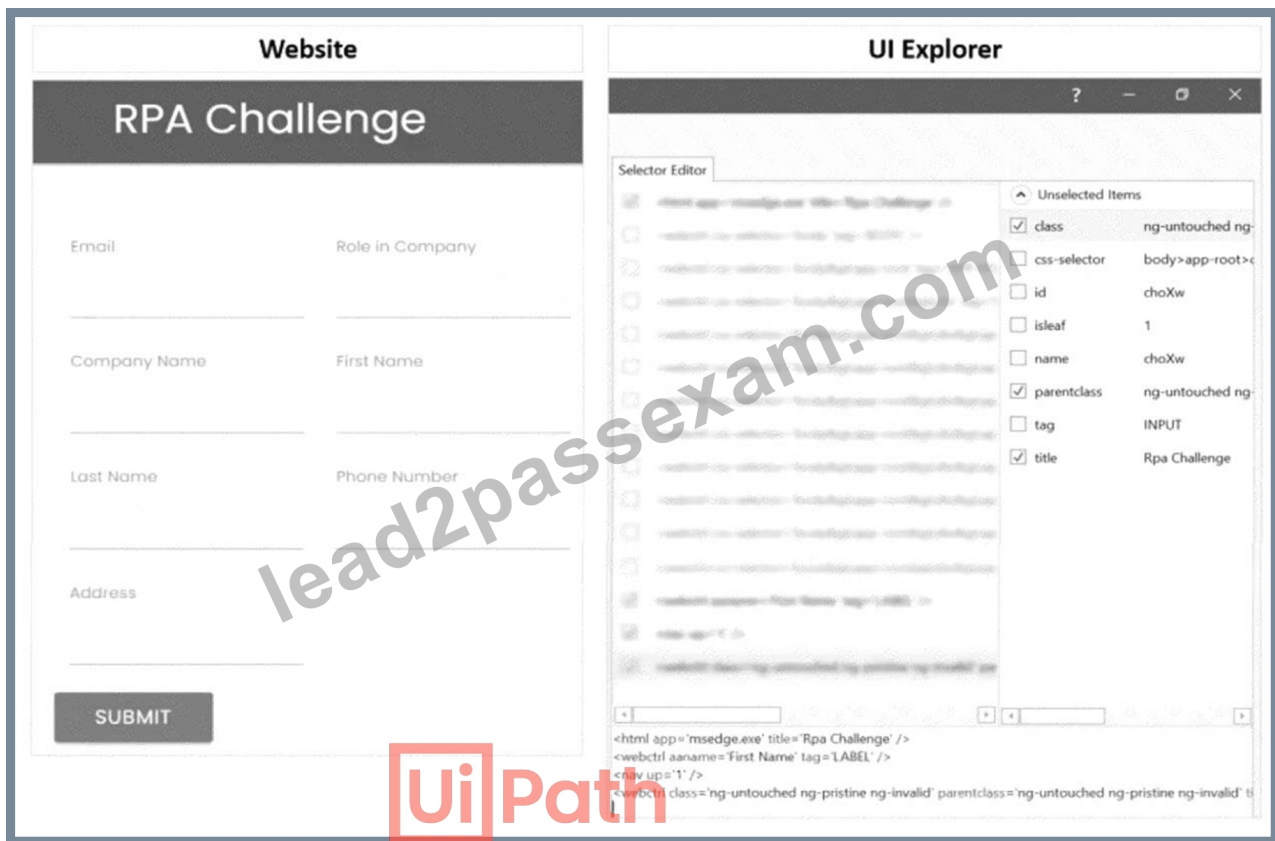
Website

RPA Challenge

Email

Role in Company

Company Name

First Name

Last Name

Phone Number

Address

SUBMIT

UI Explorer

?

Selector Editor

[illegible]

Unselected Items

| | | |
|---|---|---|
| ☑ | class | ng-untouched ng- |
| ☐ | css-selector | body>app-root> |
| ☐ | id | choXw |
| ☐ | isleaf | 1 |
| ☐ | name | choXw |
| ☑ | parentclass | ng-untouched ng- |
| ☐ | tag | INPUT |
| ☑ | title | Rpa Challenge |

<html app='msedge.exe' title='Rpa Challenge' />
<webctrl aaname='First Name' tag='LABEL' />
<nav up='1' />
<webctrl class='ng-untouched ng-pristine ng-invalid' parentclass='ng-untouched ng-pristine ng-invalid' ti

lead2passexam.com

UiPath